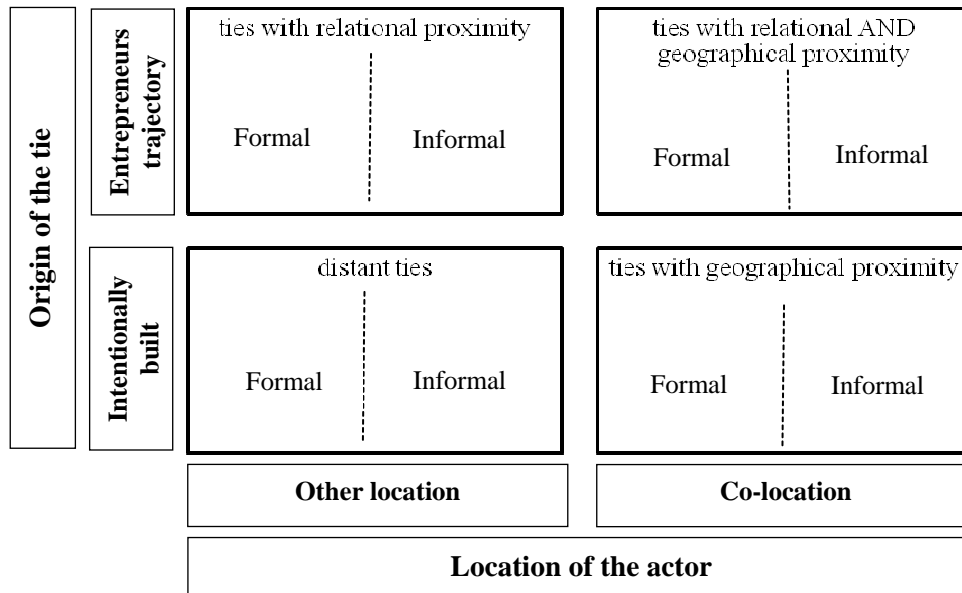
Origin of the tie

Entrepreneurs trajectory

ties with relational proximity

Formal

Informal

ties with relational AND geographical proximity

Formal

Informal

Intentionally built

distant ties

Formal

Informal

ties with geographical proximity

Formal

Informal

Other location

Co-location

Location of the actor